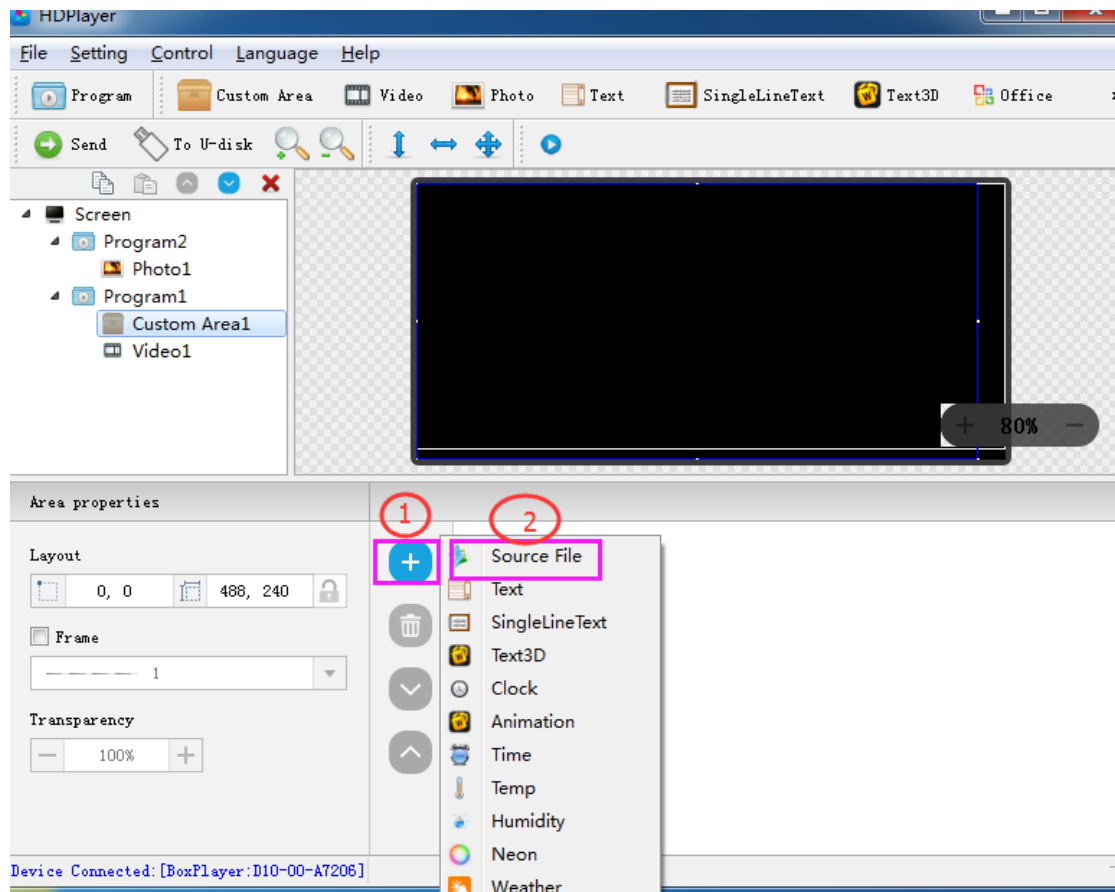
HDPlayer

File Setting Control Language Help

Program Custom Area Video Photo Text SingleLineText Text3D Office

Send To U-disk

Screen
Program2
Photo1
Program1
Custom Area1
Video1

+ 80% −

Area properties

Layout
0, 0 488, 240

Frame
1

Transparency
100%

1

2

Source File
Text
SingleLineText
Text3D
Clock
Animation
Time
Temp
Humidity
Neon
Weather

Device Connected:[BoxPlayer:D10-00-A7206]